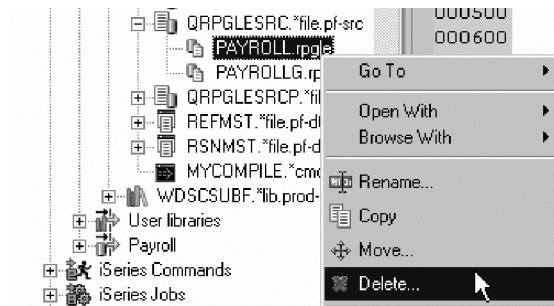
QRPGLESRC.*file.pf-src
PAYROLL.rpgle
PAYROLLG.rp
QRPGLESRCP.*fil
REFMST.*file.pf-d
RSNMST.*file.pf-d
MYCOMPILE.*cmd
WDSCSUBF.*lib.prod-
User libraries
Payroll
iSeries Commands
iSeries Jobs

000500
000600

Go To
Open With
Browse With
Rename...
Copy
Move...
Delete...